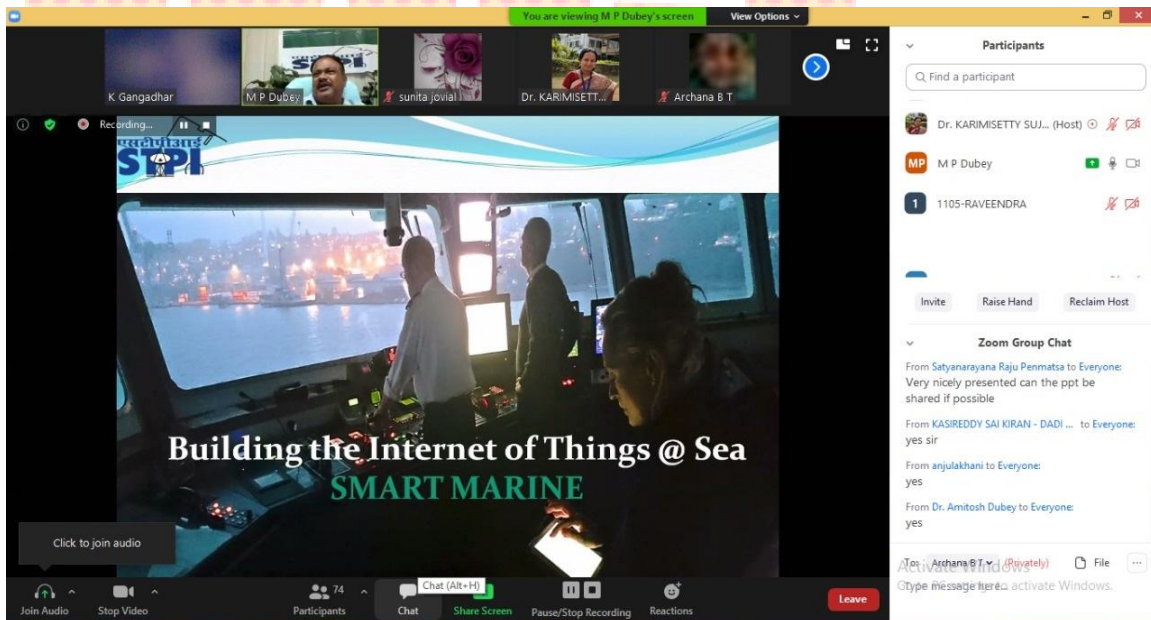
You are viewing M P Dubey's screen
View Options

K Gangadhar
M P Dubey
sunita jovial
Dr. KARIMISETT...
Archana B T

Recording...

STPI

Building the Internet of Things @ Sea
SMART MARINE

Click to join audio

Participants
Find a participant
Dr. KARIMISETTY SUJ... (Host)
MP M P Dubey
1 1105-RAVEENDRA

Invite
Raise Hand
Reclaim Host

Zoom Group Chat
From Satyanarayana Raju Penmatsa to Everyone:
Very nicely presented can the ppt be shared if possible
From KASIREDDY SAI KIRAN - DADI ... to Everyone:
yes sir
From anjulakhani to Everyone:
yes
From Dr. Amitosh Dubey to Everyone:
yes

To: Archana B T (Privately)
File
Type message here...
Activate Windows
Go to Settings to activate Windows.

Join Audio
Stop Video
74
Participants
Chat
Chat (Alt+H)
Share Screen
Pause/Stop Recording
Reactions
Leave